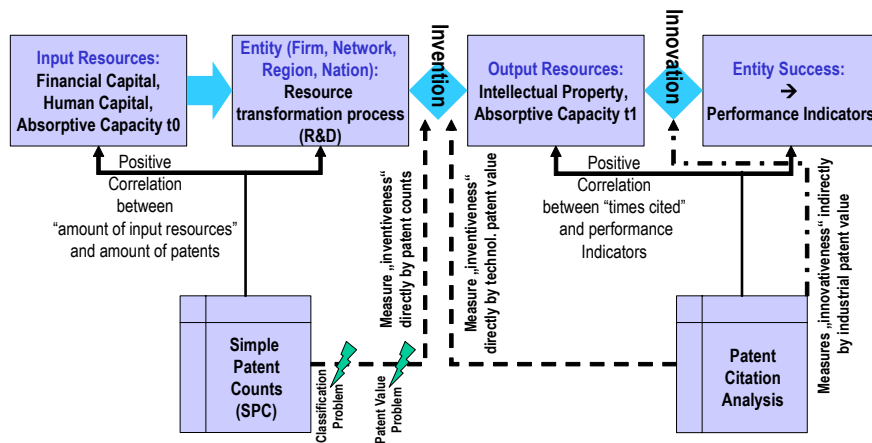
Input Resources:
Financial Capital,
Human Capital,
Absorptive Capacity t0

Entity (Firm, Network, Region, Nation):
Resource transformation process (R&D)

Invention

Output Resources:
Intellectual Property,
Absorptive Capacity t1

Innovation

Entity Success:
→
Performance Indicators

Positive Correlation between "amount of input resources" and amount of patents

Measure „inventiveness" directly by patent counts

Measure „inventiveness" directly by technol. patent value

Positive Correlation between "times cited" and performance Indicators

Measures „innovativeness" indirectly by industrial patent value

Simple Patent Counts (SPC)

Classification Problem

Patent Value Problem

Patent Citation Analysis